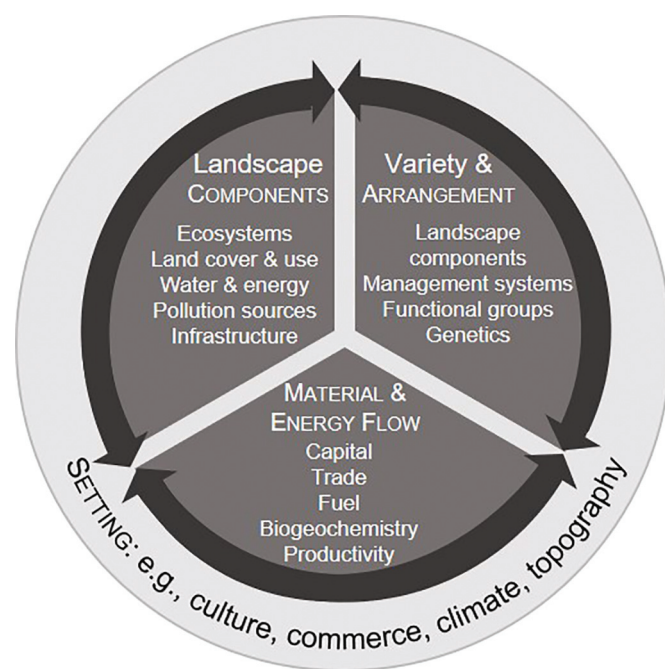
Landscape
COMPONENTS
Ecosystems
Land cover & use
Water & energy
Pollution sources
Infrastructure

Variety &
ARRANGEMENT
Landscape components
Management systems
Functional groups
Genetics

MATERIAL &
ENERGY FLOW
Capital
Trade
Fuel
Biogeochemistry
Productivity

SETTING: e.g., culture, commerce, climate, topography